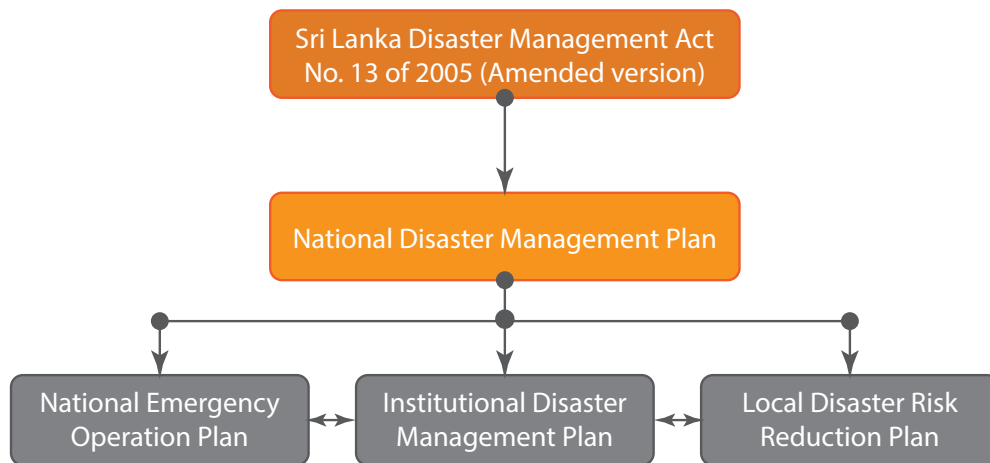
Sri Lanka Disaster Management Act No. 13 of 2005 (Amended version)

National Disaster Management Plan

National Emergency Operation Plan

Institutional Disaster Management Plan

Local Disaster Risk Reduction Plan